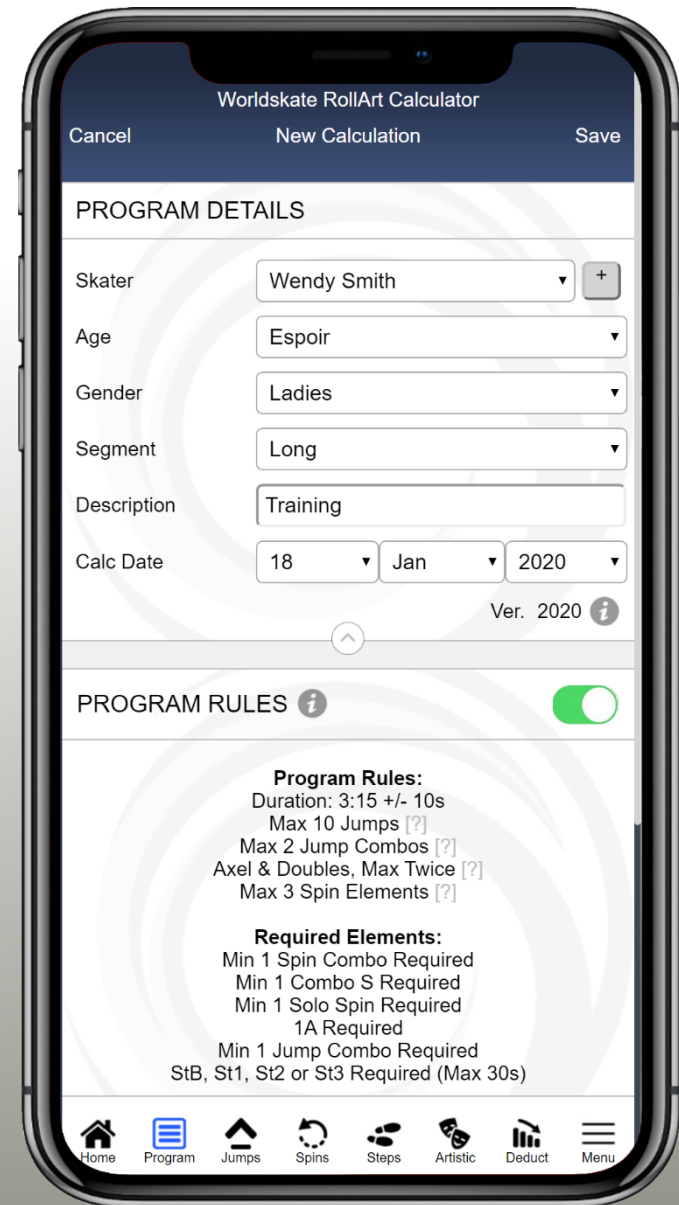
Worldskate RollArt Calculator
Cancel New Calculation Save

PROGRAM DETAILS

Skater Wendy Smith +
Age Espoir
Gender Ladies
Segment Long
Description Training
Calc Date 18 Jan 2020
Ver. 2020

PROGRAM RULES

Program Rules:
Duration: 3:15 +/- 10s
Max 10 Jumps [?]
Max 2 Jump Combos [?]
Axel & Doubles, Max Twice [?]
Max 3 Spin Elements [?]

Required Elements:
Min 1 Spin Combo Required
Min 1 Combo S Required
Min 1 Solo Spin Required
1A Required
Min 1 Jump Combo Required
StB, St1, St2 or St3 Required (Max 30s)

Home Program Jumps Spins Steps Artistic Deduct Menu